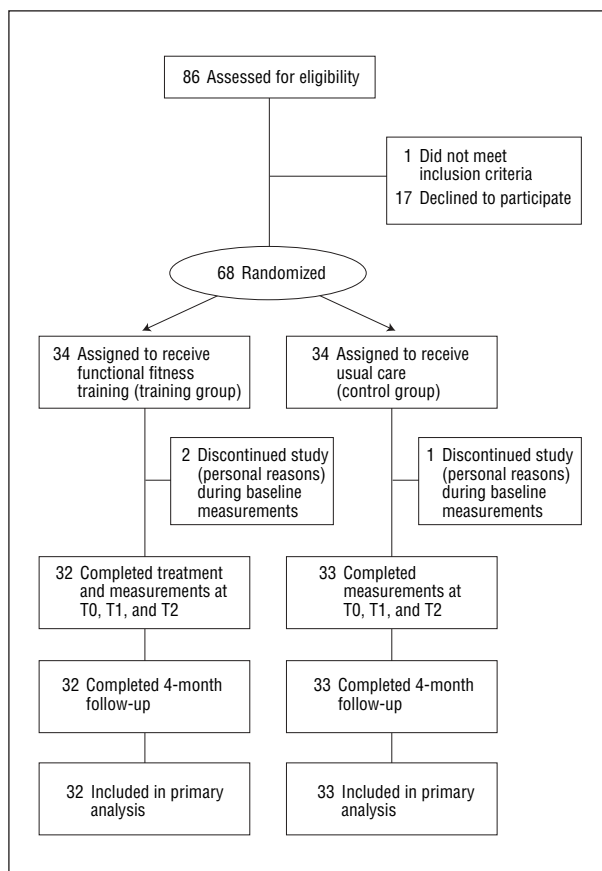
86 Assessed for eligibility

1 Did not meet inclusion criteria
17 Declined to participate

68 Randomized

34 Assigned to receive functional fitness training (training group)

34 Assigned to receive usual care (control group)

2 Discontinued study (personal reasons) during baseline measurements

1 Discontinued study (personal reasons) during baseline measurements

32 Completed treatment and measurements at T0, T1, and T2

33 Completed measurements at T0, T1, and T2

32 Completed 4-month follow-up

33 Completed 4-month follow-up

32 Included in primary analysis

33 Included in primary analysis